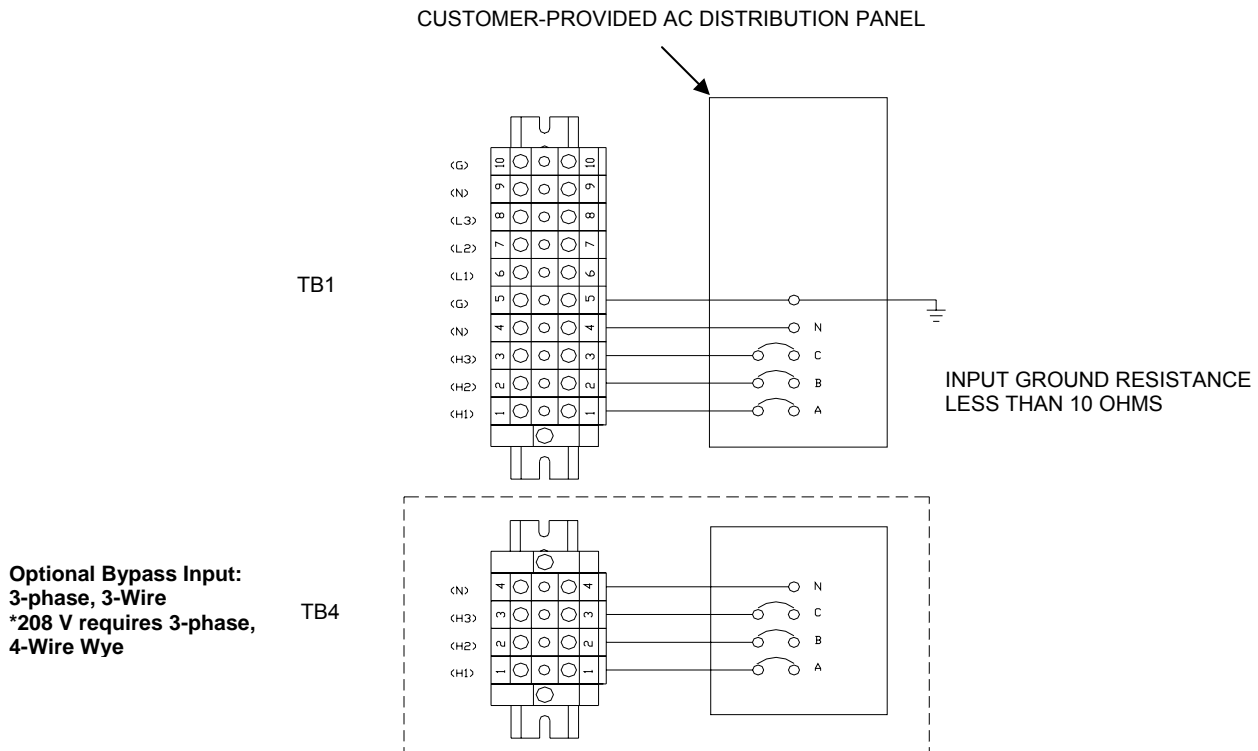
CUSTOMER-PROVIDED AC DISTRIBUTION PANEL

TB1

(G) 10 10
(N) 9 9
(L3) 8 8
(L2) 7 7
(L1) 6 6
(G) 5 5
(N) 4 4
(H3) 3 3
(H2) 2 2
(H1) 1 1

N
C
B
A

INPUT GROUND RESISTANCE LESS THAN 10 OHMS

**Optional Bypass Input: 3-phase, 3-Wire *208 V requires 3-phase, 4-Wire Wye**

TB4

(N) 4 4
(H3) 3 3
(H2) 2 2
(H1) 1 1

N
C
B
A